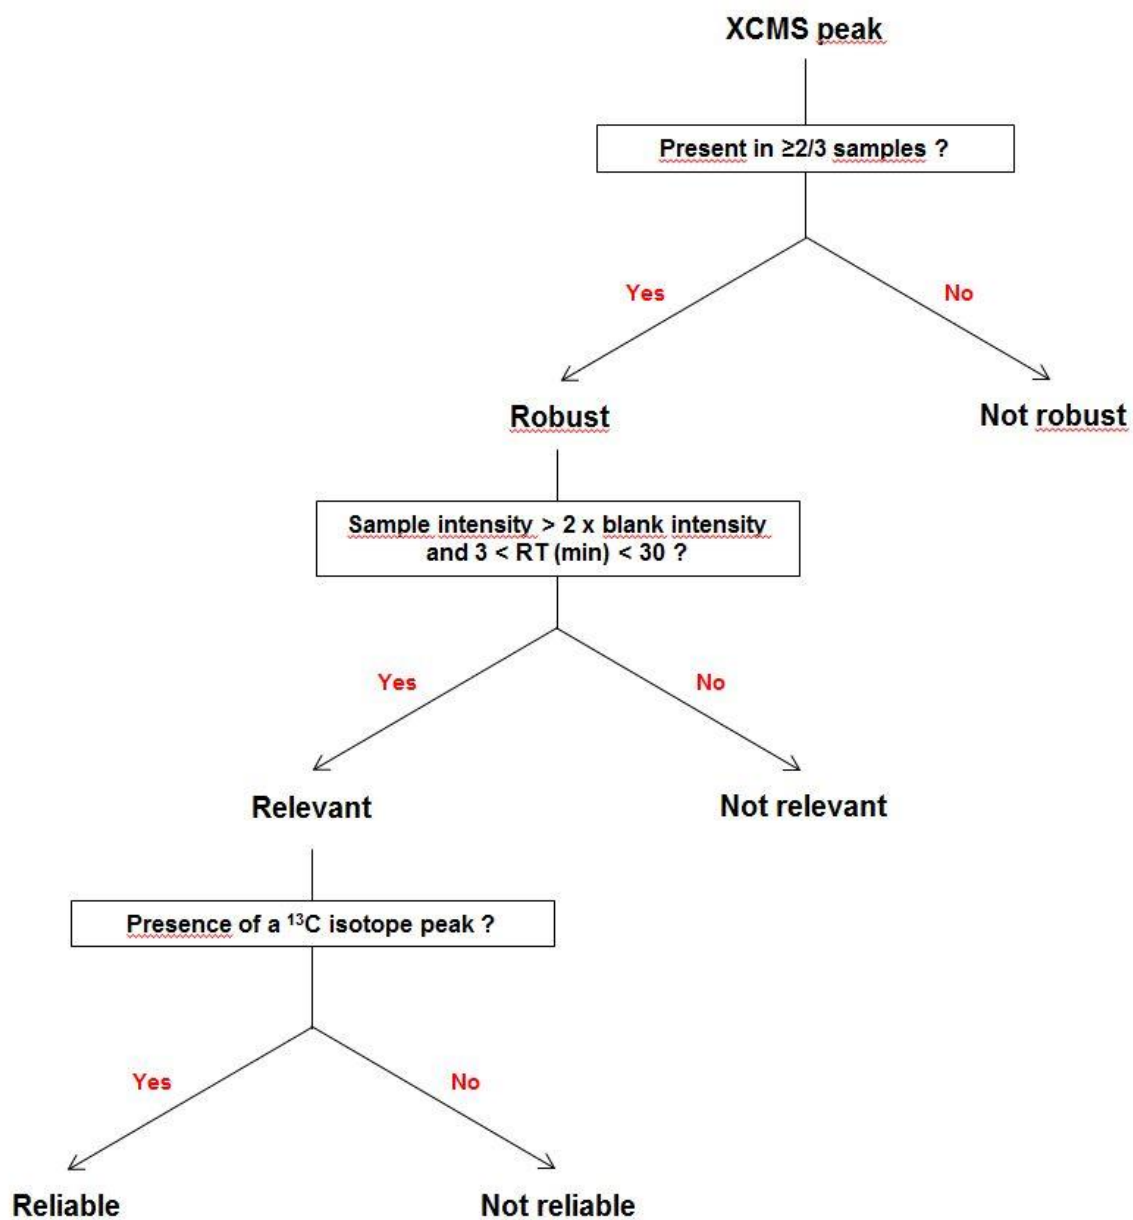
XCMS peak

Present in ≥2/3 samples ?

Yes

No

Robust

Not robust

Sample intensity > 2 x blank intensity and 3 < RT (min) < 30 ?

Yes

No

Relevant

Not relevant

Presence of a $^{13}C$ isotope peak ?

Yes

No

Reliable

Not reliable